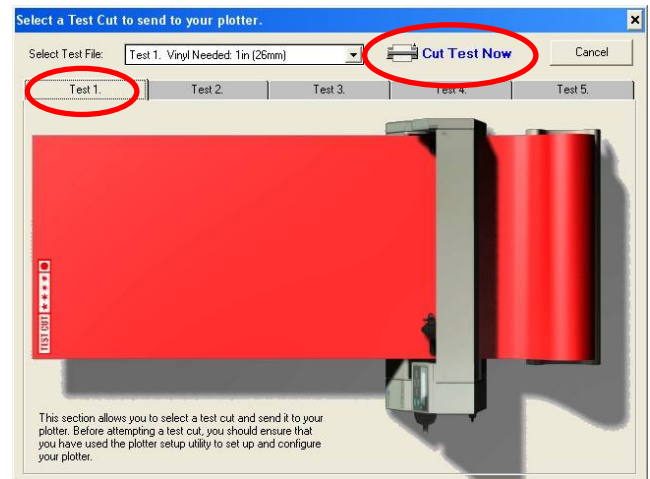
Select a Test Cut to send to your plotter.

Select Test File: Test 1. Vinyl Needed: 1in (26mm)

Cut Test Now

Cancel

Test 1.
Test 2.
Test 3.
Test 4.
Test 5.

TEST CUT

This section allows you to select a test cut and send it to your plotter. Before attempting a test cut, you should ensure that you have used the plotter setup utility to set up and configure your plotter.